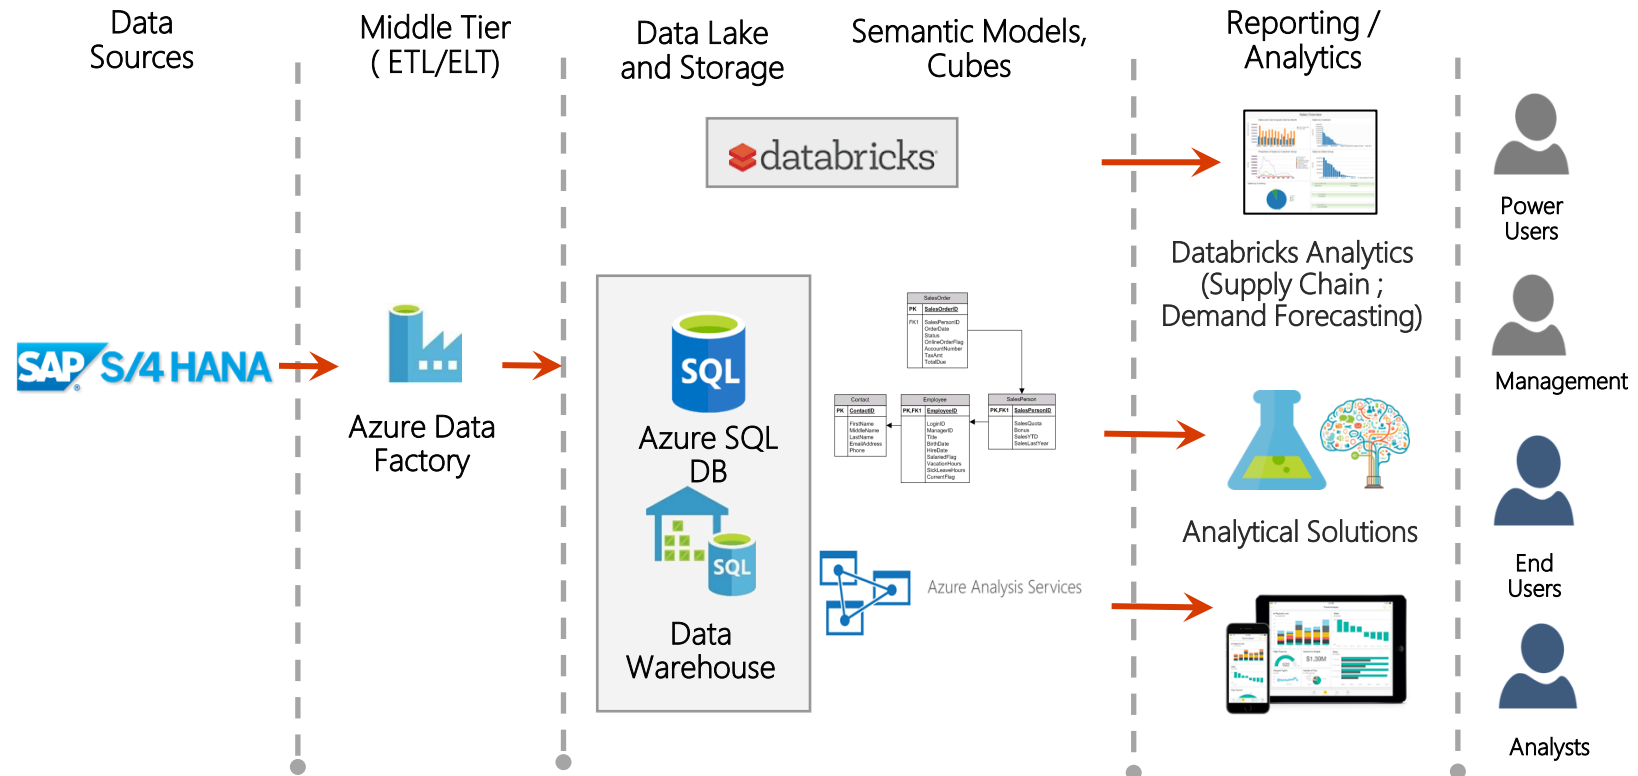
Data Sources

Middle Tier ( ETL/ELT)

Data Lake and Storage

Semantic Models, Cubes

Reporting / Analytics

databricks

Databricks Analytics (Supply Chain ; Demand Forecasting)

Power Users

Management

SAP S/4 HANA

Azure Data Factory

SQL

Azure SQL DB

SQL

Data Warehouse

| SalesOrder | |
|---|---|
| PK | SalesOrderID |
| FK1 | SalesPersonID OrderDate Status OnlineOrderFlag AccountNumber TaxAmt TotalDue |

| Contact | |
|---|---|
| PK | ContactID |
| | FirstName MiddleName LastName EmailAddress Phone |

| Employee | |
|---|---|
| PK,FK1 | EmployeeID |
| | LoginID ManagerID Title BirthDate HireDate SalariedFlag VacationHours SickLeaveHours CurrentFlag |

| SalesPerson | |
|---|---|
| PK,FK1 | SalesPersonID |
| | SalesQuota Bonus SalesYTD SalesLastYear |

Analytical Solutions

Azure Analysis Services

End Users

Analysts